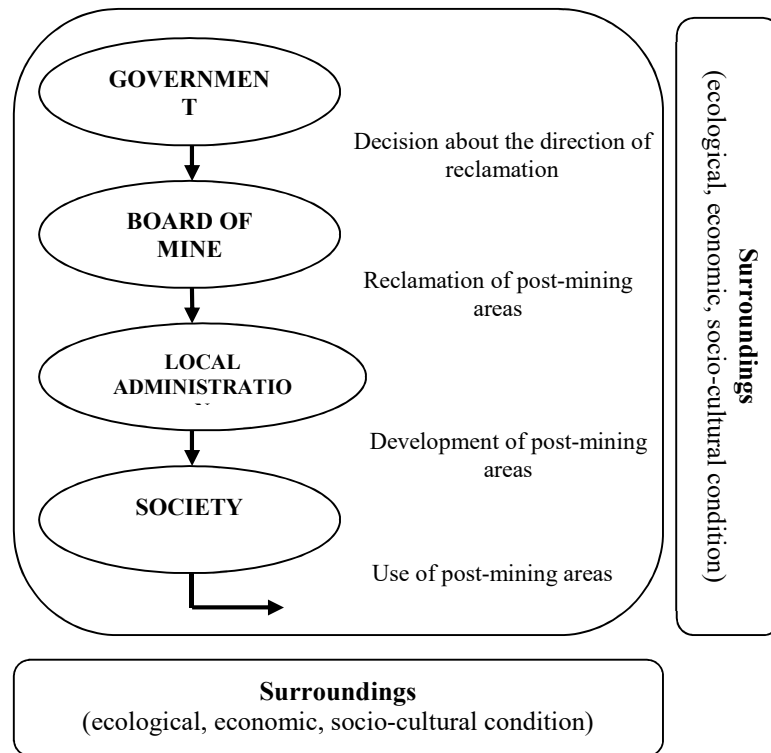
GOVERNMEN T

Decision about the direction of reclamation

BOARD OF MINE

Reclamation of post-mining areas

LOCAL ADMINISTRATIO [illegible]

Development of post-mining areas

SOCIETY

Use of post-mining areas

**Surroundings**
(ecological, economic, socio-cultural condition)

**Surroundings**
(ecological, economic, socio-cultural condition)